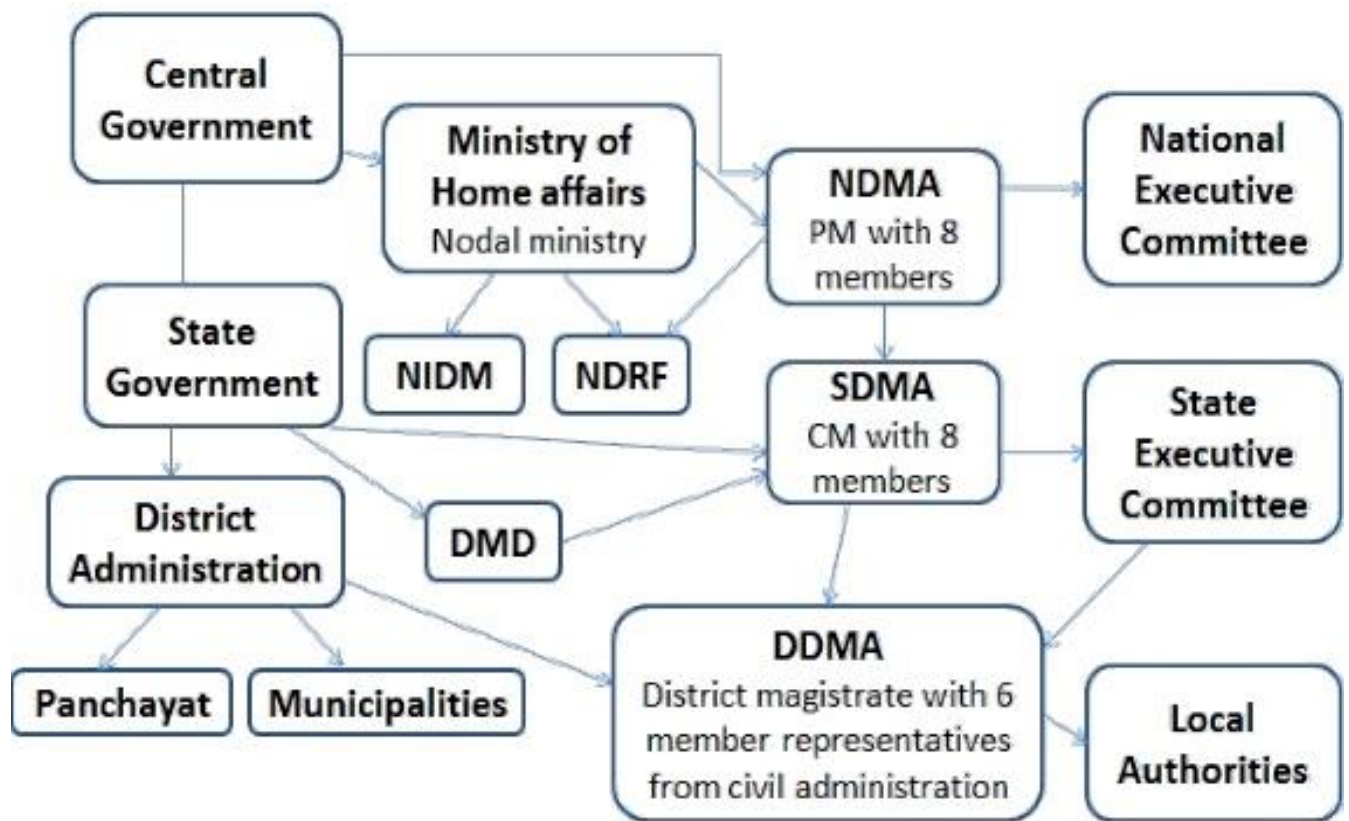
Central Government

Ministry of Home affairs
Nodal ministry

NDMA
PM with 8 members

National Executive Committee

State Government

NIDM

NDRF

SDMA
CM with 8 members

State Executive Committee

District Administration

DMD

DDMA
District magistrate with 6 member representatives from civil administration

Panchayat

Municipalities

Local Authorities